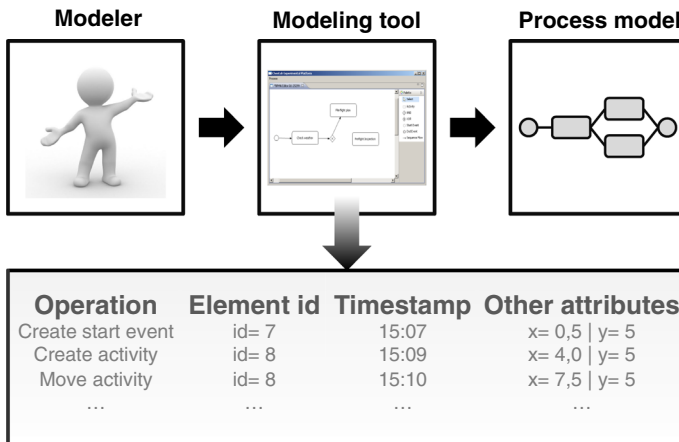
Modeler

Modeling tool

Process model

| Operation | Element id | Timestamp | Other attributes |
|---|---|---|---|
| Create start event | id= 7 | 15:07 | x= 0,5 \| y= 5 |
| Create activity | id= 8 | 15:09 | x= 4,0 \| y= 5 |
| Move activity | id= 8 | 15:10 | x= 7,5 \| y= 5 |
| … | … | … | … |